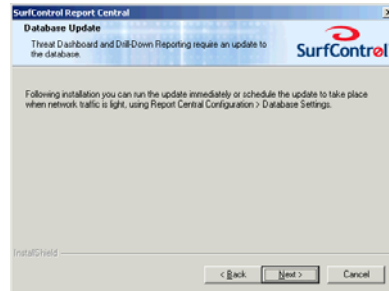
SurfControl Report Central

Database Update

Threat Dashboard and Drill-Down Reporting require an update to the database.

SurfControl

Following installation you can run the update immediately or schedule the update to take place when network traffic is light, using Report Central Configuration > Database Settings.

InstallShield

< Back

Next >

Cancel